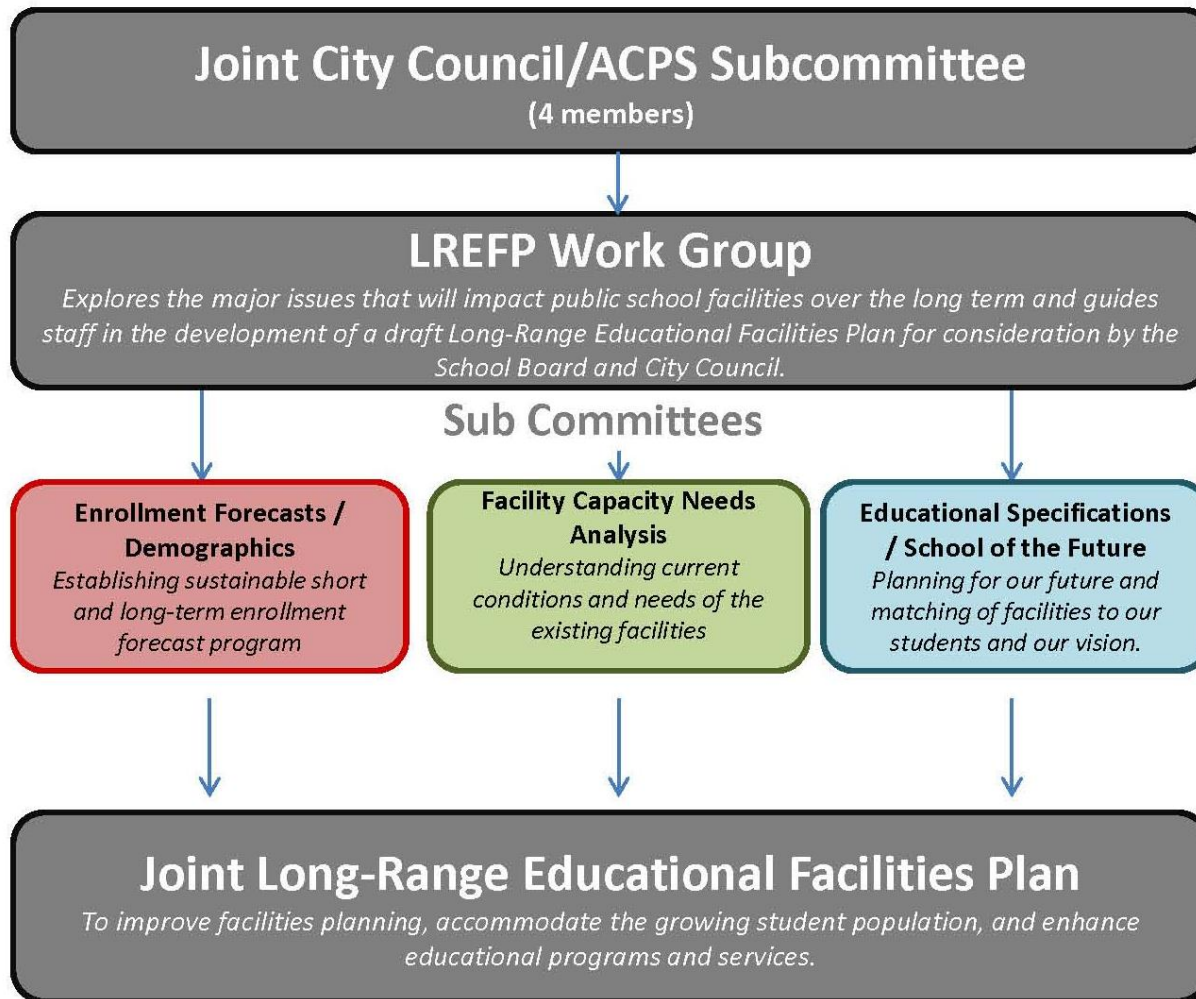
Joint City Council/ACPS Subcommittee
(4 members)

LREFP Work Group
Explores the major issues that will impact public school facilities over the long term and guides staff in the development of a draft Long-Range Educational Facilities Plan for consideration by the School Board and City Council.

Sub Committees

Enrollment Forecasts / Demographics
Establishing sustainable short and long-term enrollment forecast program

Facility Capacity Needs Analysis
Understanding current conditions and needs of the existing facilities

Educational Specifications / School of the Future
Planning for our future and matching of facilities to our students and our vision.

Joint Long-Range Educational Facilities Plan
To improve facilities planning, accommodate the growing student population, and enhance educational programs and services.